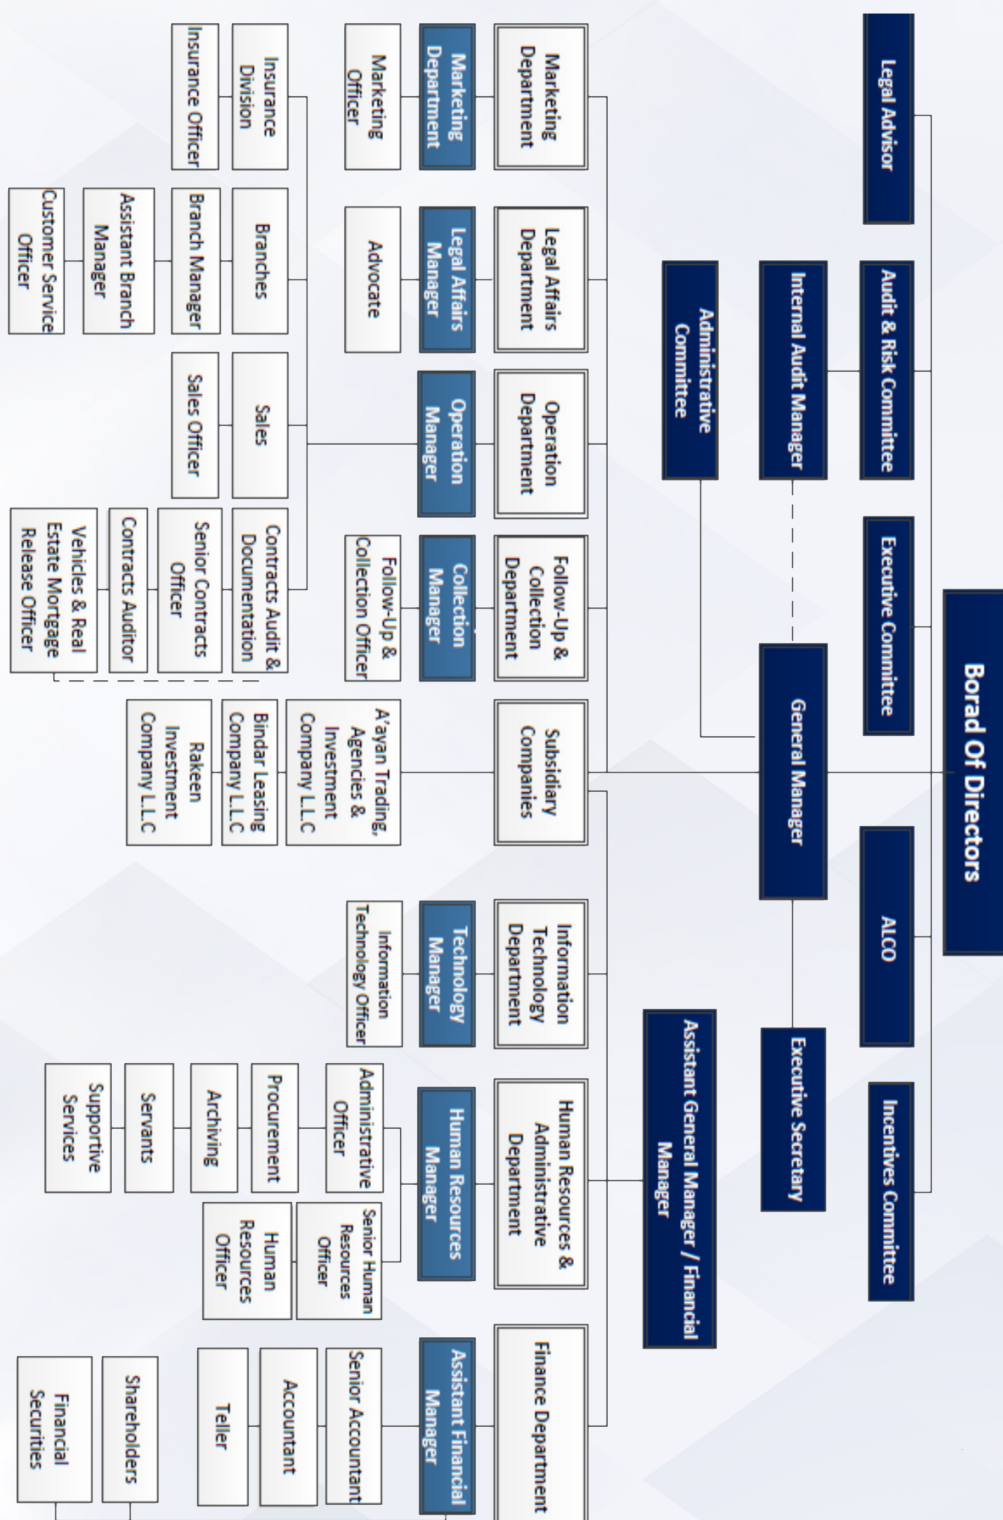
Borad Of Directors

Legal Advisor

Audit & Risk Commitee

Executive Commitee

ALCO

Incentives Commitee

Internal Audit Manager

General Manager

Executive Secretary

Administrative Commitee

Assistant General Manager / Financial Manager

Marketing Department

Marketing Department

Marketing Officer

Insurance Division

Insurance Officer

Legal Affairs Department

Legal Affairs Manager

Advocate

Branches

Branch Manager

Assistant Branch Manager

Customer Service Officer

Operation Department

Operation Manager

Sales

Sales Officer

Follow-Up & Collection Department

Collection Manager

Follow-Up & Collection Officer

Contracts Audit & Documentation

Senior Contracts Officer

Contracts Auditor

Vehicles & Real Estate Mortgage Release Officer

Subsidiary Companies

A'ayan Trading, Agencies & Investment Company L.L.C

Bindar Leasing Company L.L.C

Rakeen Investment Company L.L.C

Information Technology Department

Technology Manager

Information Technology Officer

Human Resources & Administrative Department

Human Resources Manager

Administrative Officer

Procurement

Archiving

Servants

Supportive Services

Senior Human Resources Officer

Human Resources Officer

Finance Department

Assistant Financial Manager

Senior Accountant

Accountant

Teller

Shareholders

Financial Securities